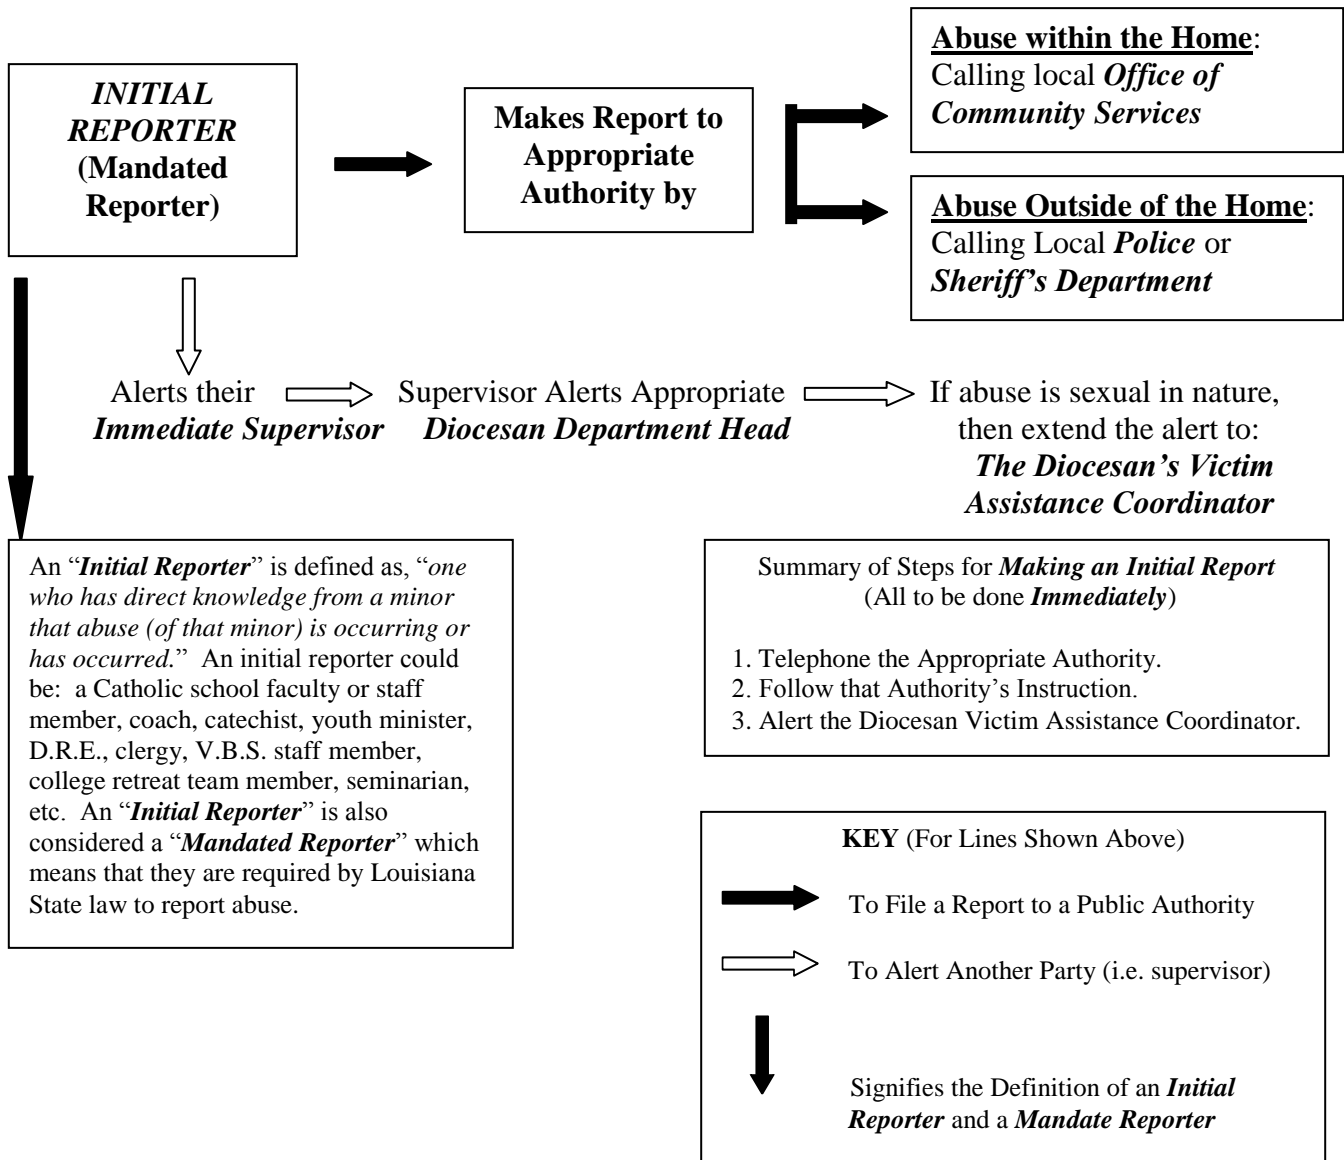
INITIAL REPORTER (Mandated Reporter)

Makes Report to Appropriate Authority by

Abuse within the Home: Calling local Office of Community Services

Abuse Outside of the Home: Calling Local Police or Sheriff's Department

Alerts their Immediate Supervisor

Supervisor Alerts Appropriate Diocesan Department Head

If abuse is sexual in nature, then extend the alert to: The Diocesan's Victim Assistance Coordinator

An "Initial Reporter" is defined as, "one who has direct knowledge from a minor that abuse (of that minor) is occurring or has occurred." An initial reporter could be: a Catholic school faculty or staff member, coach, catechist, youth minister, D.R.E., clergy, V.B.S. staff member, college retreat team member, seminarian, etc. An "Initial Reporter" is also considered a "Mandated Reporter" which means that they are required by Louisiana State law to report abuse.

Summary of Steps for Making an Initial Report
(All to be done Immediately)

1. Telephone the Appropriate Authority.
2. Follow that Authority's Instruction.
3. Alert the Diocesan Victim Assistance Coordinator.

KEY (For Lines Shown Above)

To File a Report to a Public Authority

To Alert Another Party (i.e. supervisor)

Signifies the Definition of an Initial Reporter and a Mandate Reporter